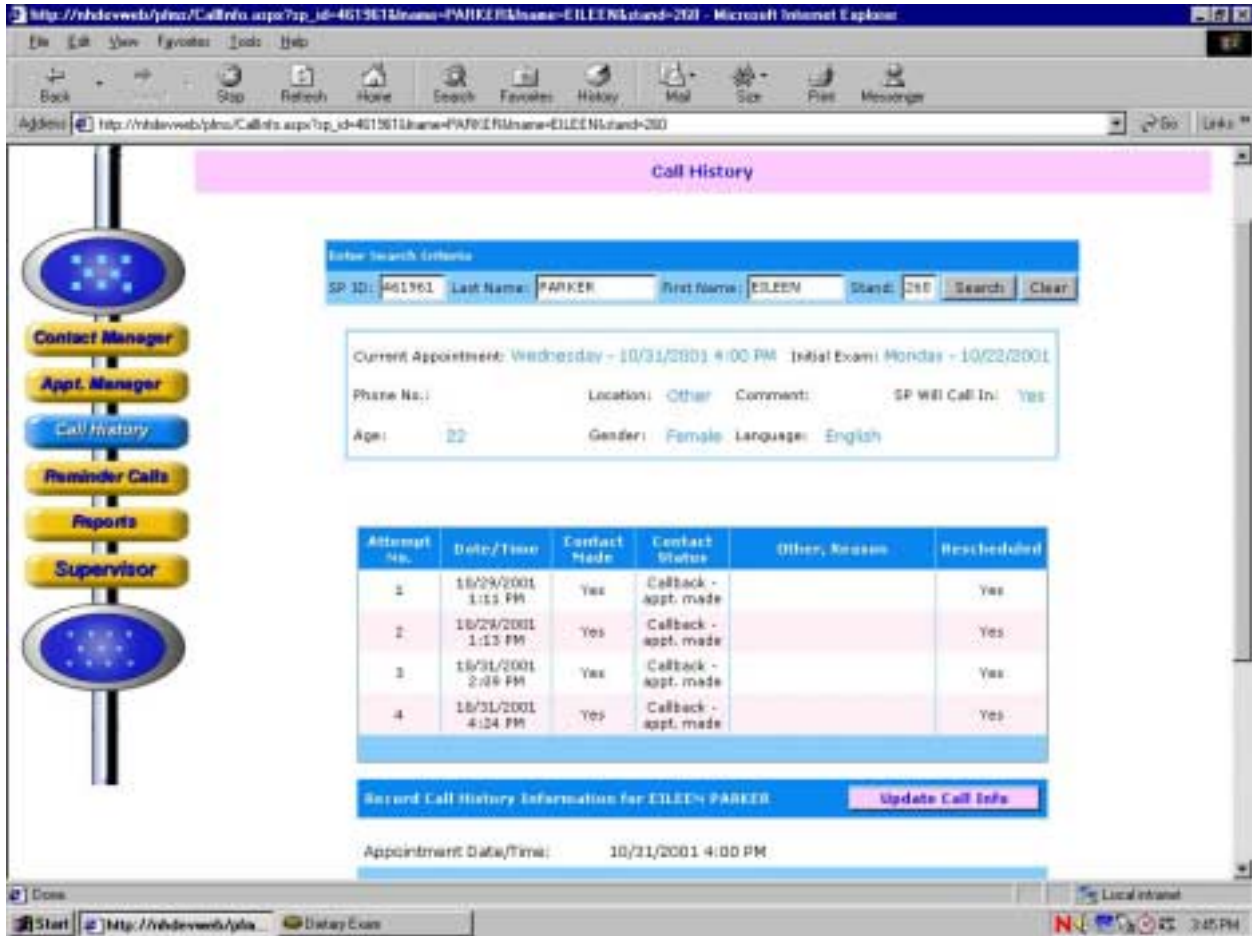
http://nhdevweb/plms/CallInfo.aspx?sp_id=461961&lname=PARKER&fname=EILEEN&stand=260 - Microsoft Internet Explorer

File Edit View Favorites Tools Help

Back Forward Stop Refresh Home Search Favorites History Mail Size Print Messenger

Address http://nhdevweb/plms/CallInfo.aspx?sp_id=461961&lname=PARKER&fname=EILEEN&stand=260 Go Links

Call History

Contact Manager
Appt. Manager
Call History
Reminder Calls
Reports
Supervisor

Enter Search Criteria

SP ID: 461961 Last Name: PARKER First Name: EILEEN Stand: 260 Search Clear

Current Appointment: Wednesday - 10/31/2001 4:00 PM Initial Exam: Monday - 10/22/2001

Phone No.: Location: Other Comment: SP Will Call In: Yes

Age: 22 Gender: Female Language: English

| Attempt No. | Date/Time | Contact Made | Contact Status | Other, Reason | Rescheduled |
|---|---|---|---|---|---|
| 1 | 10/29/2001 1:11 PM | Yes | Callback - appt. made | | Yes |
| 2 | 10/29/2001 1:13 PM | Yes | Callback - appt. made | | Yes |
| 3 | 10/31/2001 2:09 PM | Yes | Callback - appt. made | | Yes |
| 4 | 10/31/2001 4:24 PM | Yes | Callback - appt. made | | Yes |

Record Call History Information for EILEEN PARKER Update Call Info

Appointment Date/Time: 10/31/2001 4:00 PM

Done Local intranet

Start http://nhdevweb/plm... Dietary Exam 3:45 PM